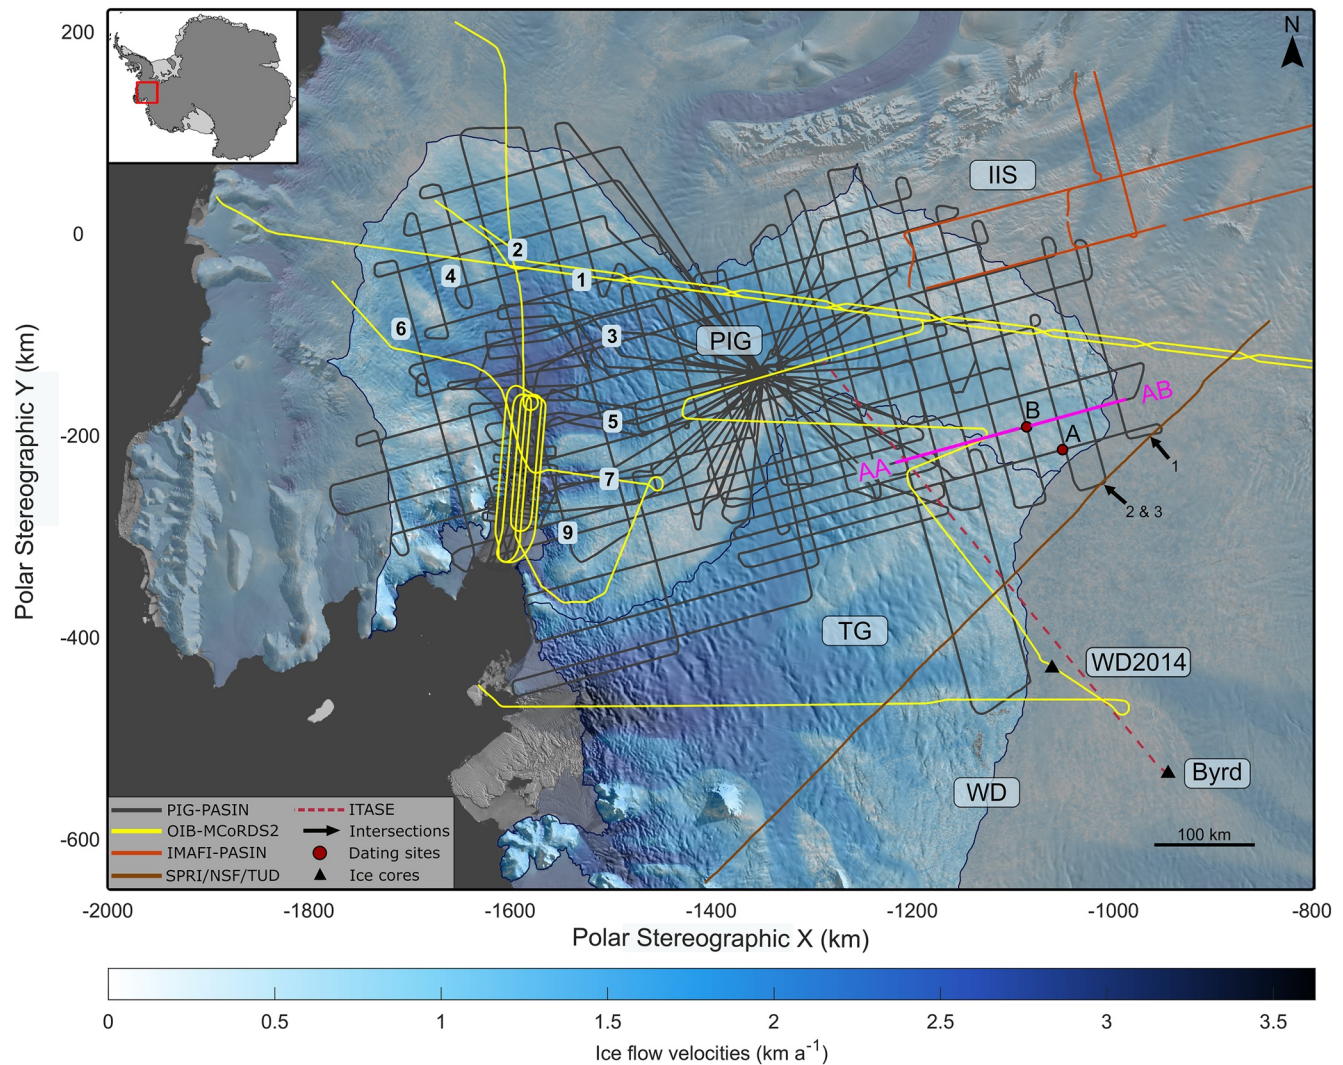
200
0
-200
-400
-600
Polar Stereographic Y (km)
N
IIS
2
4
1
6
3
PIG
AB
B
A
5
AA
1
7
2 & 3
9
TG
WD2014
Byrd
WD
100 km
PIG-PASIN
OIB-MCoRDS2
IMAFI-PASIN
SPRI/NSF/TUD
ITASE
Intersections
Dating sites
Ice cores
-2000
-1800
-1600
-1400
-1200
-1000
-800
Polar Stereographic X (km)
0
0.5
1
1.5
2
2.5
3
3.5
Ice flow velocities (km $a^{-1}$)